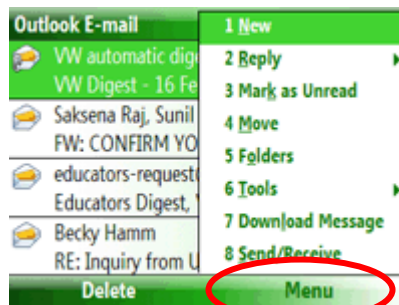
Outlook E-mail

VW automatic dige
VW Digest - 16 Fe

Saksena Raj, Sunil
FW: CONFIRM YO

educators-request
Educators Digest,

Becky Hamm
RE: Inquiry from U

1 New
2 Reply
3 Mark as Unread
4 Move
5 Folders
6 Tools
7 Download Message
8 Send/Receive

Delete
Menu